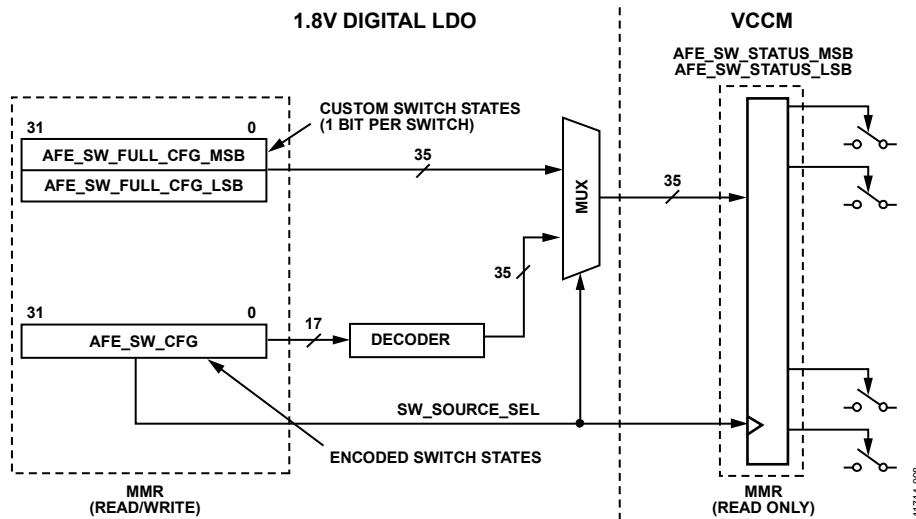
1.8V DIGITAL LDO

VCCM

AFE_SW_STATUS_MSB
AFE_SW_STATUS_LSB

CUSTOM SWITCH STATES
(1 BIT PER SWITCH)

31

0

AFE_SW_FULL_CFG_MSB

AFE_SW_FULL_CFG_LSB

35

MUX

35

35

31

0

17

AFE_SW_CFG

DECODER

SW_SOURCE_SEL

ENCODED SWITCH STATES

MMR
(READ/WRITE)

MMR
(READ ONLY)

11714-009